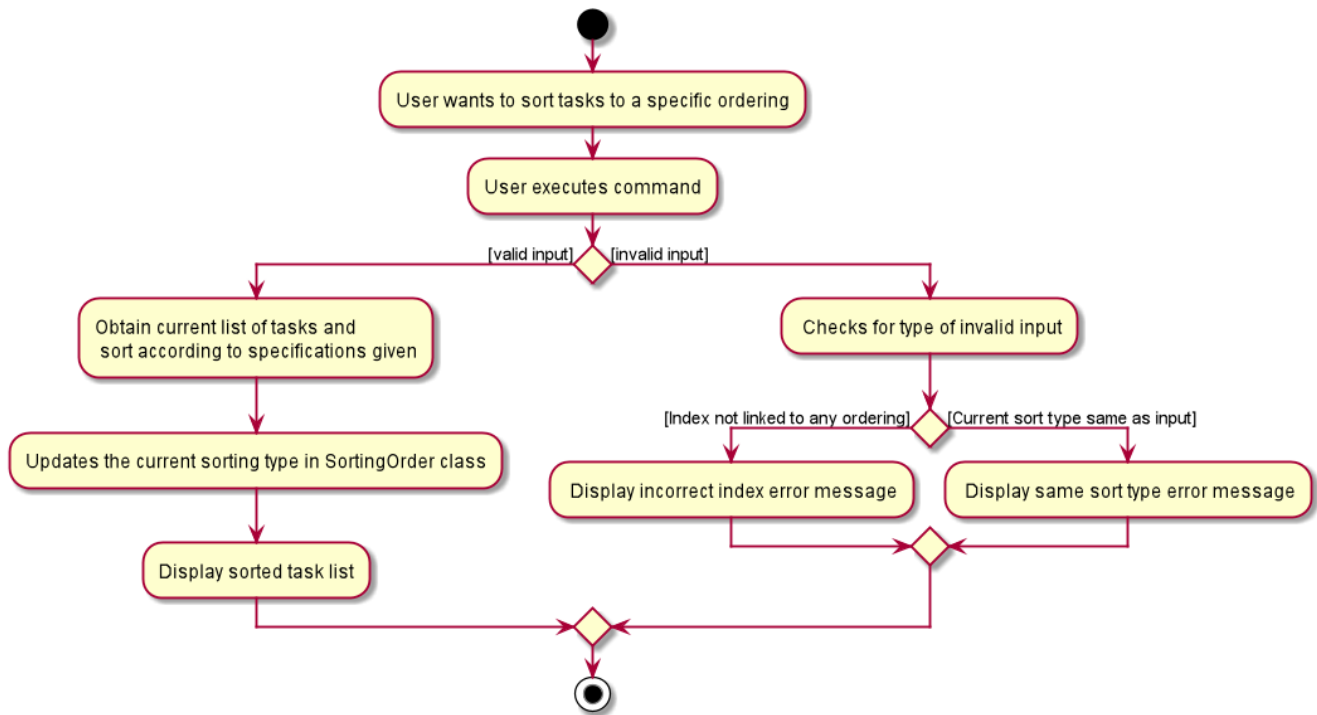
User wants to sort tasks to a specific ordering

User executes command

[valid input]

[invalid input]

Obtain current list of tasks and sort according to specifications given

Updates the current sorting type in SortingOrder class

Display sorted task list

Checks for type of invalid input

[Index not linked to any ordering]

[Current sort type same as input]

Display incorrect index error message

Display same sort type error message